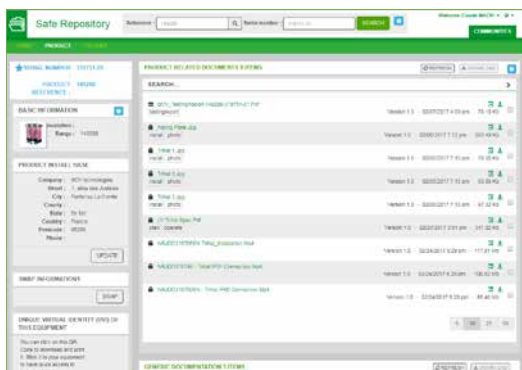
Safe Repository

Reference

SEARCH

Welcome

COMMUNITIES

PRODUCT

PRODUCT RELATED DOCUMENTS ITEMS

SEARCH...

BASIC INFORMATION

Range :

PRODUCT INSTALL BASE

Company :

Street :

City :

County :

State :

Country : France

Postcode :

Phone :

UPDATE

SWAP INFORMATION

SWAP

UNIQUE VIRTUAL IDENTITY (UVI) OF THIS EQUIPMENT

Rating Plate.jpg

TPM 1.jpg

TPM 2.jpg

GENERIC DOCUMENTATION ITEMS

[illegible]